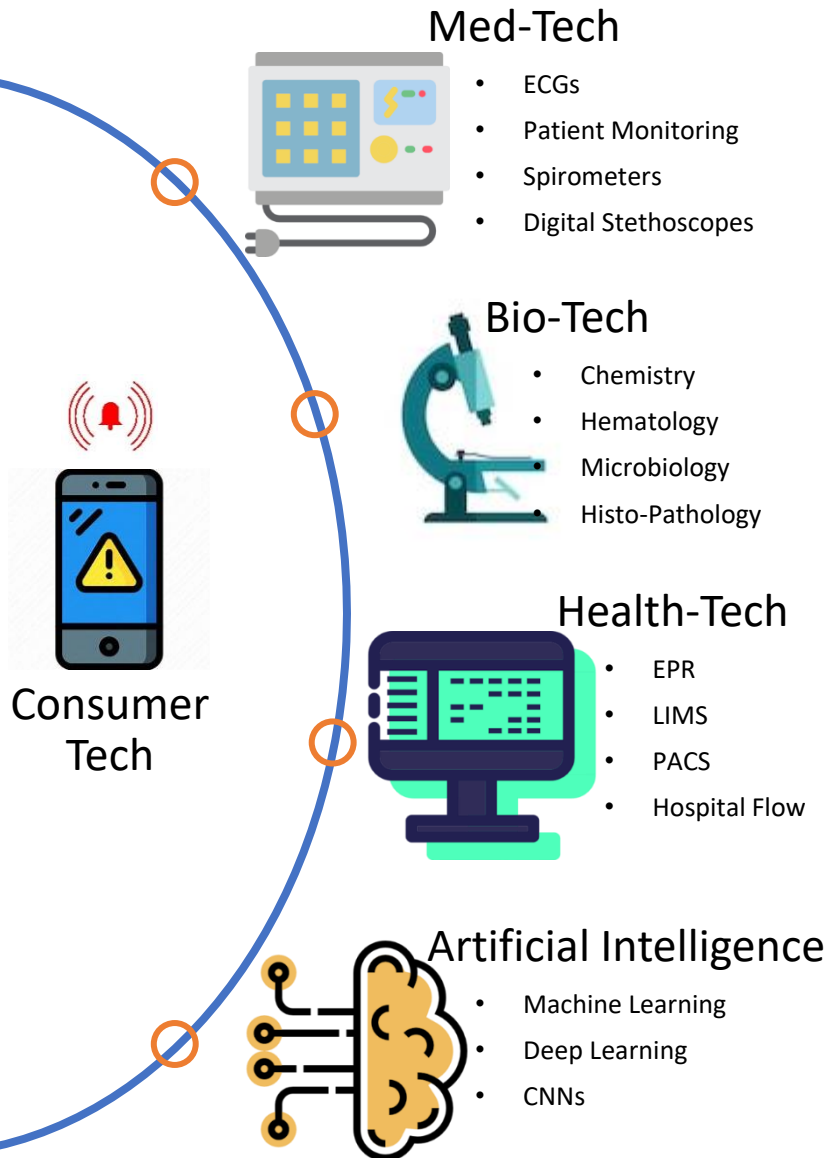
Med-Tech
- ECGs
- Patient Monitoring
- Spirometers
- Digital Stethoscopes

Bio-Tech
- Chemistry
- Hematology
- Microbiology
- Histo-Pathology

Consumer Tech

Health-Tech
- EPR
- LIMS
- PACS
- Hospital Flow

Artificial Intelligence
- Machine Learning
- Deep Learning
- CNNs